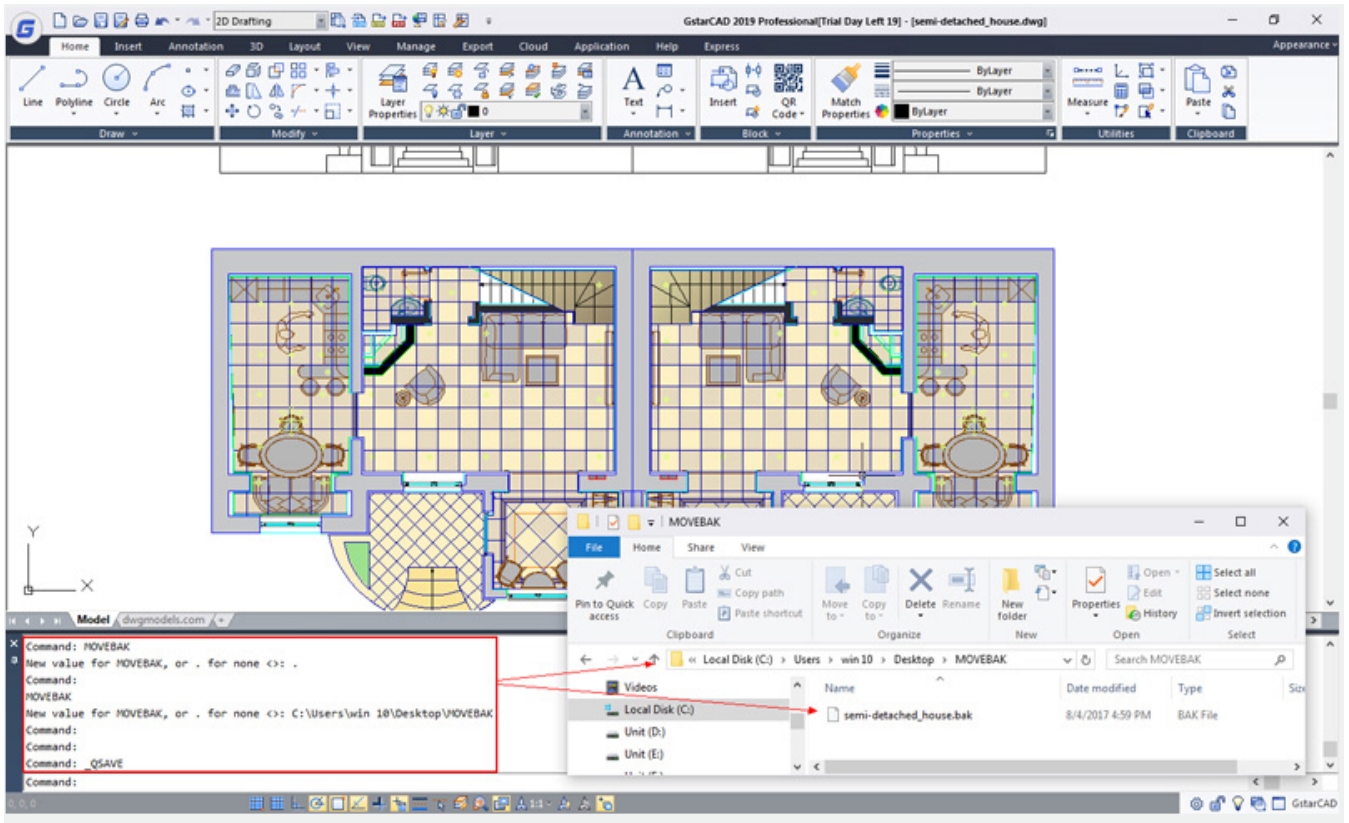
2D Drafting

GstarCAD 2019 Professional[Trial Day Left 19] - [semi-detached_house.dwg]

Home Insert Annotation 3D Layout View Manage Export Cloud Application Help Express

Appearance

Line Polyline Circle Arc

Draw

Modify

Layer Properties

0

Layer

Text

Annotation

Insert QR Code

Block

Match Properties

ByLayer

ByLayer

ByLayer

Properties

Measure

Utilities

Paste

Clipboard

Y

X

Model dwgmodels.com

Command: MOVEBAK
New value for MOVEBAK, or . for none <>: .
Command:
MOVEBAK
New value for MOVEBAK, or . for none <>: C:\Users\win 10\Desktop\MOVEBAK
Command:
Command:
Command: _QSAVE
Command:

0, 0, 0

GstarCAD

MOVEBAK

File Home Share View

Pin to Quick access Copy Paste Cut Copy path Paste shortcut

Clipboard

Move to Copy to Delete Rename

Organize

New folder

New

Properties Open Edit History

Open

Select all Select none Invert selection

Select

« Local Disk (C:) › Users › win 10 › Desktop › MOVEBAK

Search MOVEBAK

Videos

Local Disk (C:)

Unit (D:)

Unit (E:)

Name Date modified Type Size

semi-detached_house.bak 8/4/2017 4:59 PM BAK File